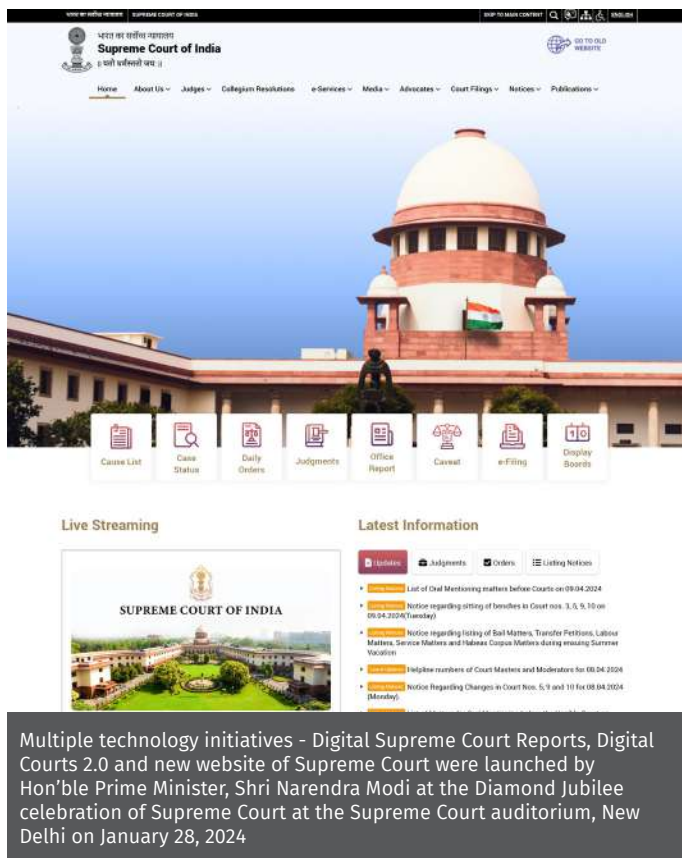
भारत का सर्वोच्च न्यायालय | SUPREME COURT OF INDIA

SKIP TO MAIN CONTENT | ENGLISH

भारत का सर्वोच्च न्यायालय
Supreme Court of India
॥ यतो धर्मस्ततो जयः ॥

GO TO OLD WEBSITE

Home | About Us | Judges | Collegium Resolutions | e-Services | Media | Advocates | Court Filings | Notices | Publications

Cause List | Case Status | Daily Orders | Judgments | Office Report | Caveat | e-Filing | Display Boards

Live Streaming

SUPREME COURT OF INDIA

Latest Information

Updates | Judgments | Orders | Listing Notices

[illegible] List of Oral Mentioning matters before Courts on 09.04.2024

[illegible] Notice regarding sitting of benches in Court nos. 3, 5, 9, 10 on 09.04.2024(Tuesday)

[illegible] Notice regarding listing of Bail Matters, Transfer Petitions, Labour Matters, Service Matters and Habeas Corpus Matters during ensuing Summer Vacation

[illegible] Helpline numbers of Court Masters and Moderators for 08.04.2024

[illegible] Notice Regarding Changes in Court Nos. 5, 9 and 10 for 08.04.2024 (Monday).

Multiple technology initiatives - Digital Supreme Court Reports, Digital Courts 2.0 and new website of Supreme Court were launched by Hon'ble Prime Minister, Shri Narendra Modi at the Diamond Jubilee celebration of Supreme Court at the Supreme Court auditorium, New Delhi on January 28, 2024